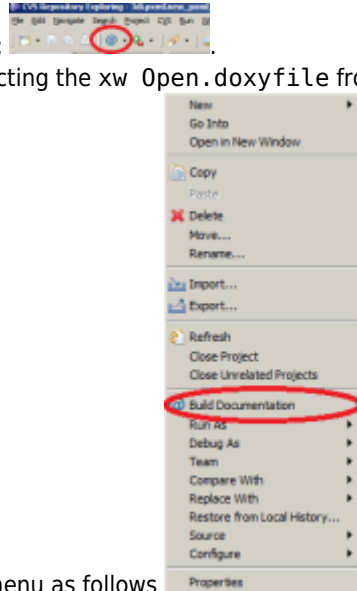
CVS Repository Exploring - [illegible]
File Edit Navigate Search Project CVS Run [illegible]
:

cting the xw Open.doxyfile fro

New
Go Into
Open in New Window
Copy
Paste
Delete
Move...
Rename...
Import...
Export...
Refresh
Close Project
Close Unrelated Projects
Build Documentation
Run As
Debug As
Team
Compare With
Replace With
Restore from Local History...
Source
Configure
Properties

nenu as follows